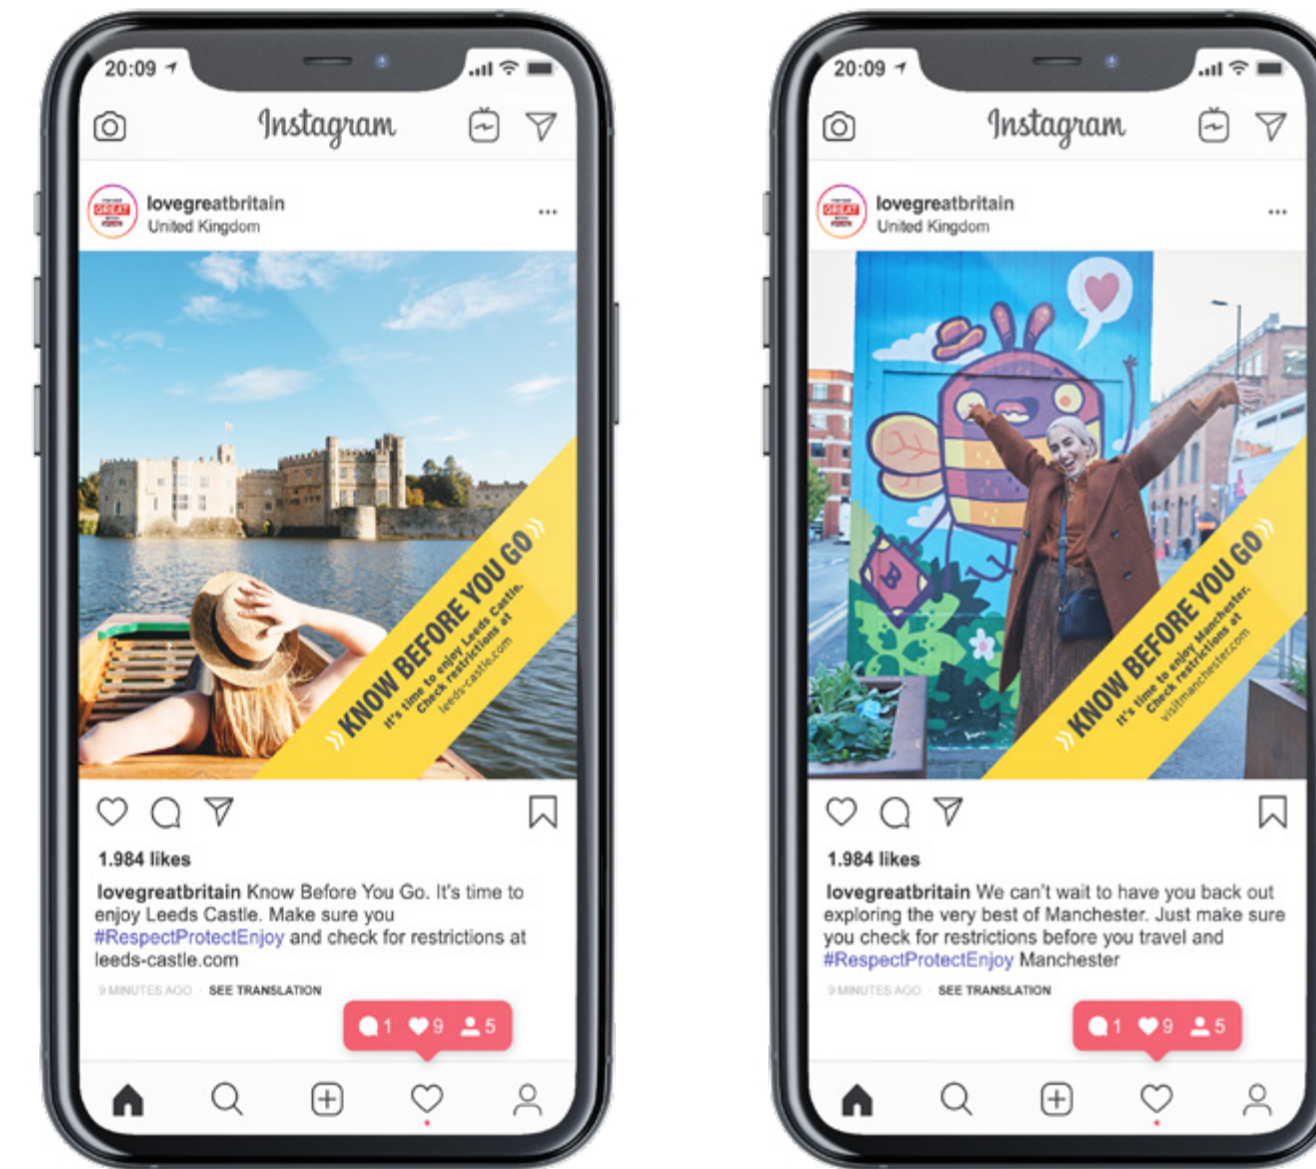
20:09

Instagram

lovegreatbritain
United Kingdom

KNOW BEFORE YOU GO
It's time to enjoy Leeds Castle. Check restrictions at leeds-castle.com

1.984 likes

lovegreatbritain Know Before You Go. It's time to enjoy Leeds Castle. Make sure you #RespectProtectEnjoy and check for restrictions at leeds-castle.com

9 MINUTES AGO · SEE TRANSLATION

1 9 5

20:09

Instagram

lovegreatbritain
United Kingdom

B

KNOW BEFORE YOU GO
It's time to enjoy Manchester. Check restrictions at visitmanchester.com

1.984 likes

lovegreatbritain We can't wait to have you back out exploring the very best of Manchester. Just make sure you check for restrictions before you travel and #RespectProtectEnjoy Manchester

9 MINUTES AGO · SEE TRANSLATION

1 9 5